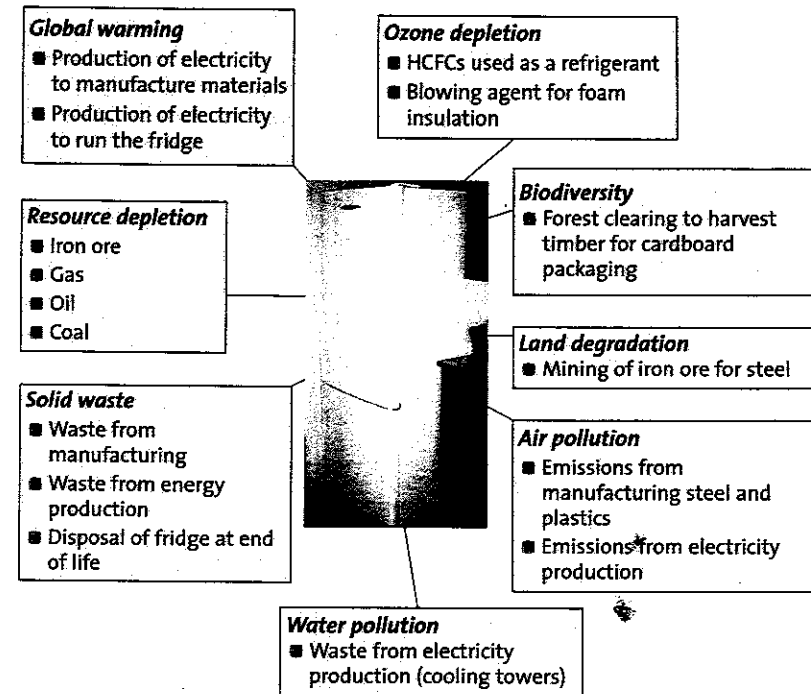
**Global warming**
- Production of electricity to manufacture materials
- Production of electricity to run the fridge

**Ozone depletion**
- HCFCs used as a refrigerant
- Blowing agent for foam insulation

**Biodiversity**
- Forest clearing to harvest timber for cardboard packaging

**Resource depletion**
- Iron ore
- Gas
- Oil
- Coal

**Land degradation**
- Mining of iron ore for steel

**Solid waste**
- Waste from manufacturing
- Waste from energy production
- Disposal of fridge at end of life

**Air pollution**
- Emissions from manufacturing steel and plastics
- Emissions from electricity production

**Water pollution**
- Waste from electricity production (cooling towers)